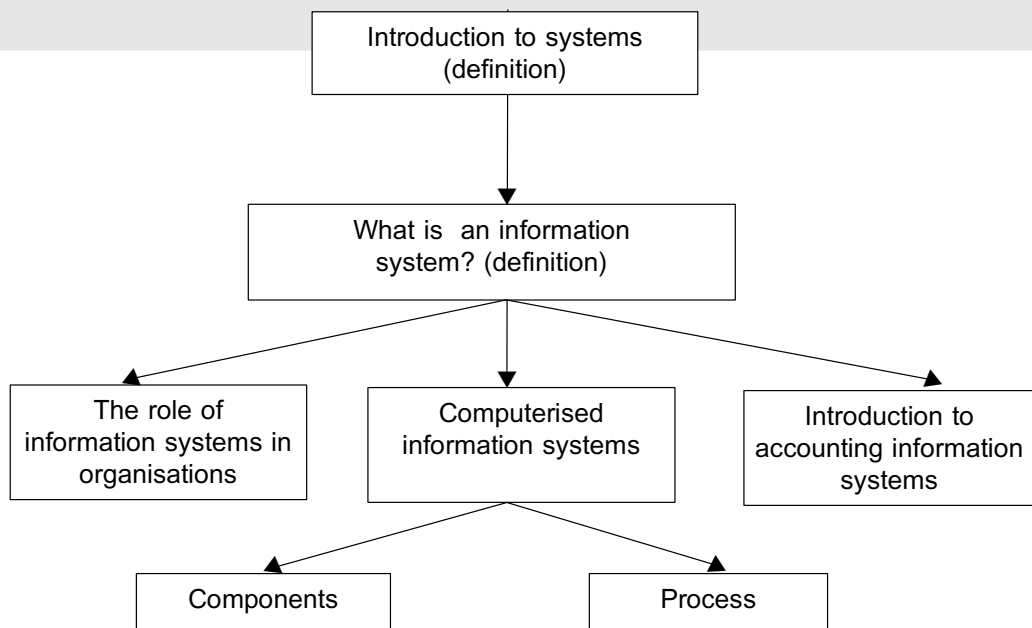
Introduction to systems (definition)

What is an information system? (definition)

The role of information systems in organisations

Computerised information systems

Introduction to accounting information systems

Components

Process